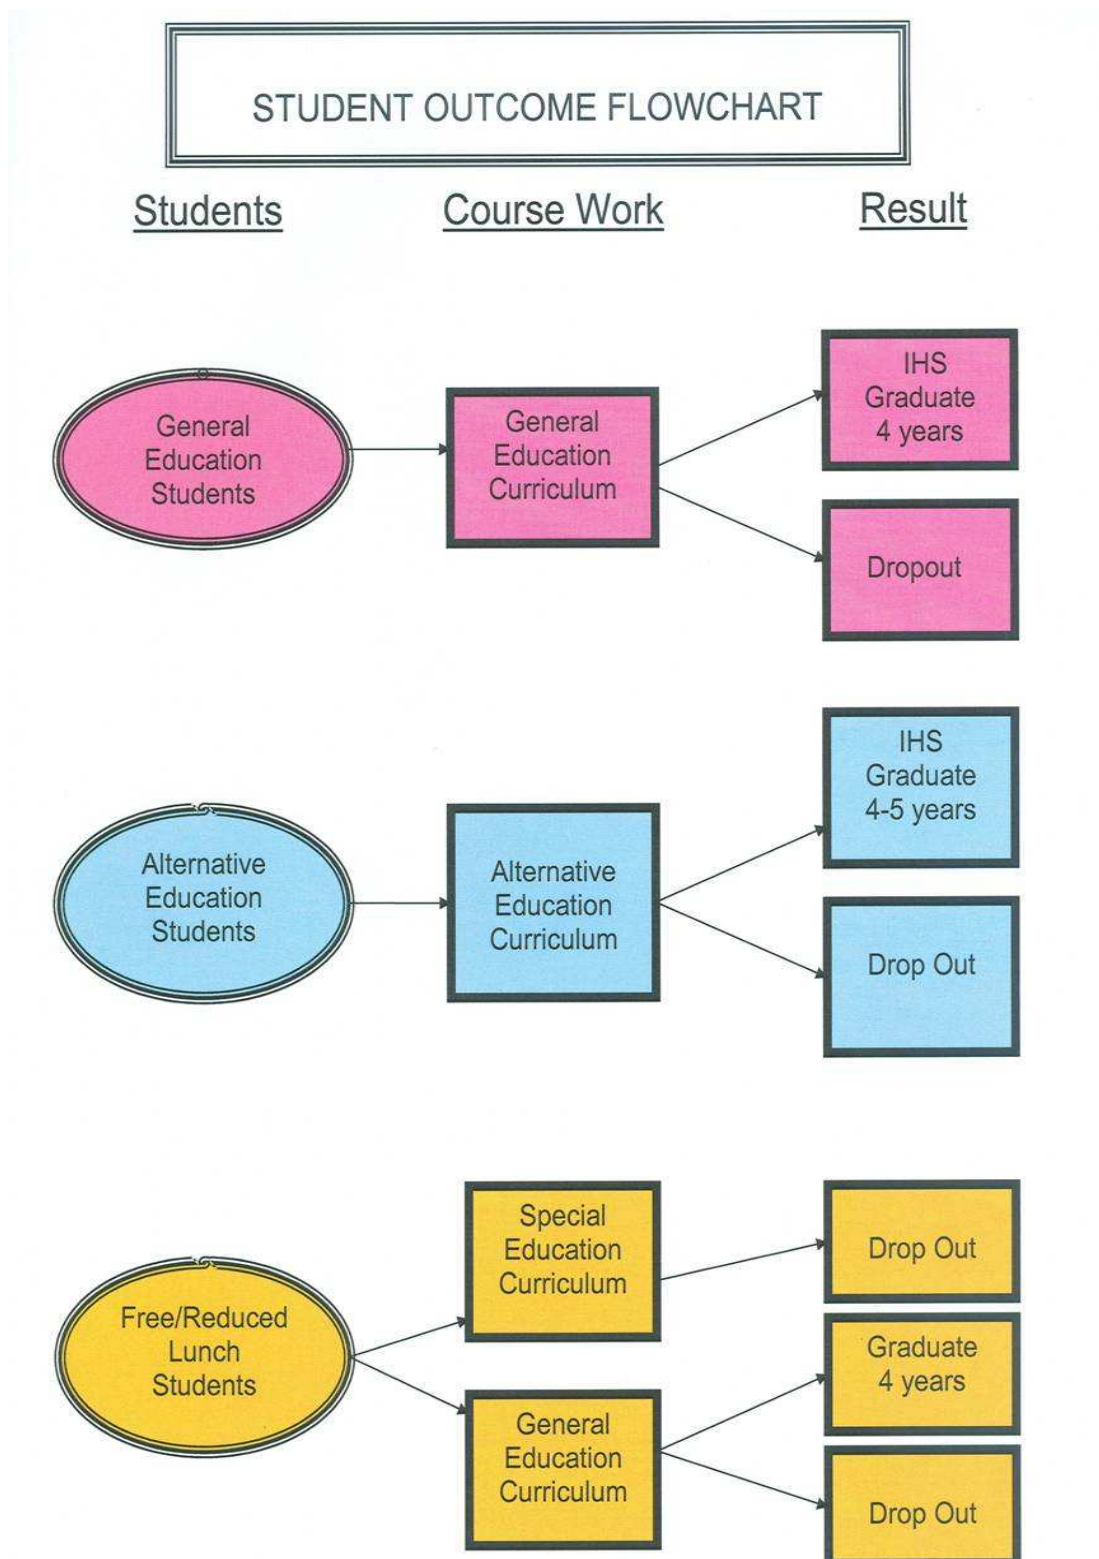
STUDENT OUTCOME FLOWCHART

Students

Course Work

Result

General Education Students

General Education Curriculum

IHS Graduate 4 years

Dropout

Alternative Education Students

Alternative Education Curriculum

IHS Graduate 4-5 years

Drop Out

Free/Reduced Lunch Students

Special Education Curriculum

Drop Out

General Education Curriculum

Graduate 4 years

Drop Out